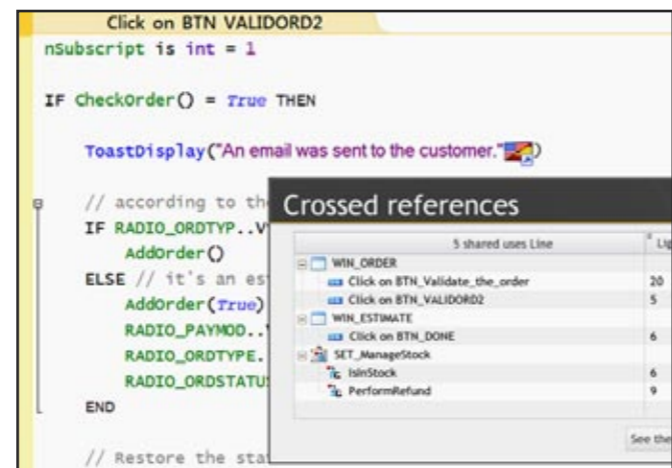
Click on BTN VALIDORD2

nSubscript is int = 1

IF CheckOrder() = True THEN

ToastDisplay("An email was sent to the customer.")

// according to th

IF RADIO_ORDTYP..V

AddOrder()

ELSE // it's an es

AddOrder(True)

RADIO_PAYMOD..

RADIO_ORDTYPE.

RADIO_ORDSTATU

END

// Restore the sta

Crossed references

| 5 shared uses Line | Lig |
|---|---|
| WIN_ORDER | |
| Click on BTN_Validate_the_order | 20 |
| Click on BTN_VALIDORD2 | 5 |
| WIN_ESTIMATE | |
| Click on BTN_DONE | 6 |
| SET_ManageStock | |
| IsInStock | 6 |
| PerformRefund | 9 |

See the